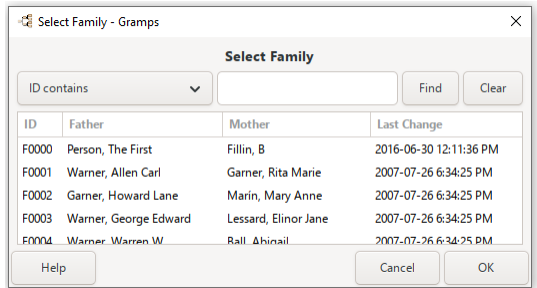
Select Family - Gramps

Select Family

ID contains

Find

Clear

| ID | Father | Mother | Last Change |
|---|---|---|---|
| F0000 | Person, The First | Fillin, B | 2016-06-30 12:11:36 PM |
| F0001 | Warner, Allen Carl | Garner, Rita Marie | 2007-07-26 6:34:25 PM |
| F0002 | Garner, Howard Lane | Marin, Mary Anne | 2007-07-26 6:34:25 PM |
| F0003 | Warner, George Edward | Lessard, Elinor Jane | 2007-07-26 6:34:25 PM |
| F0004 | Warner, Warren W. | Ball, Abigail | 2007-07-26 6:34:25 PM |

Help

Cancel

OK